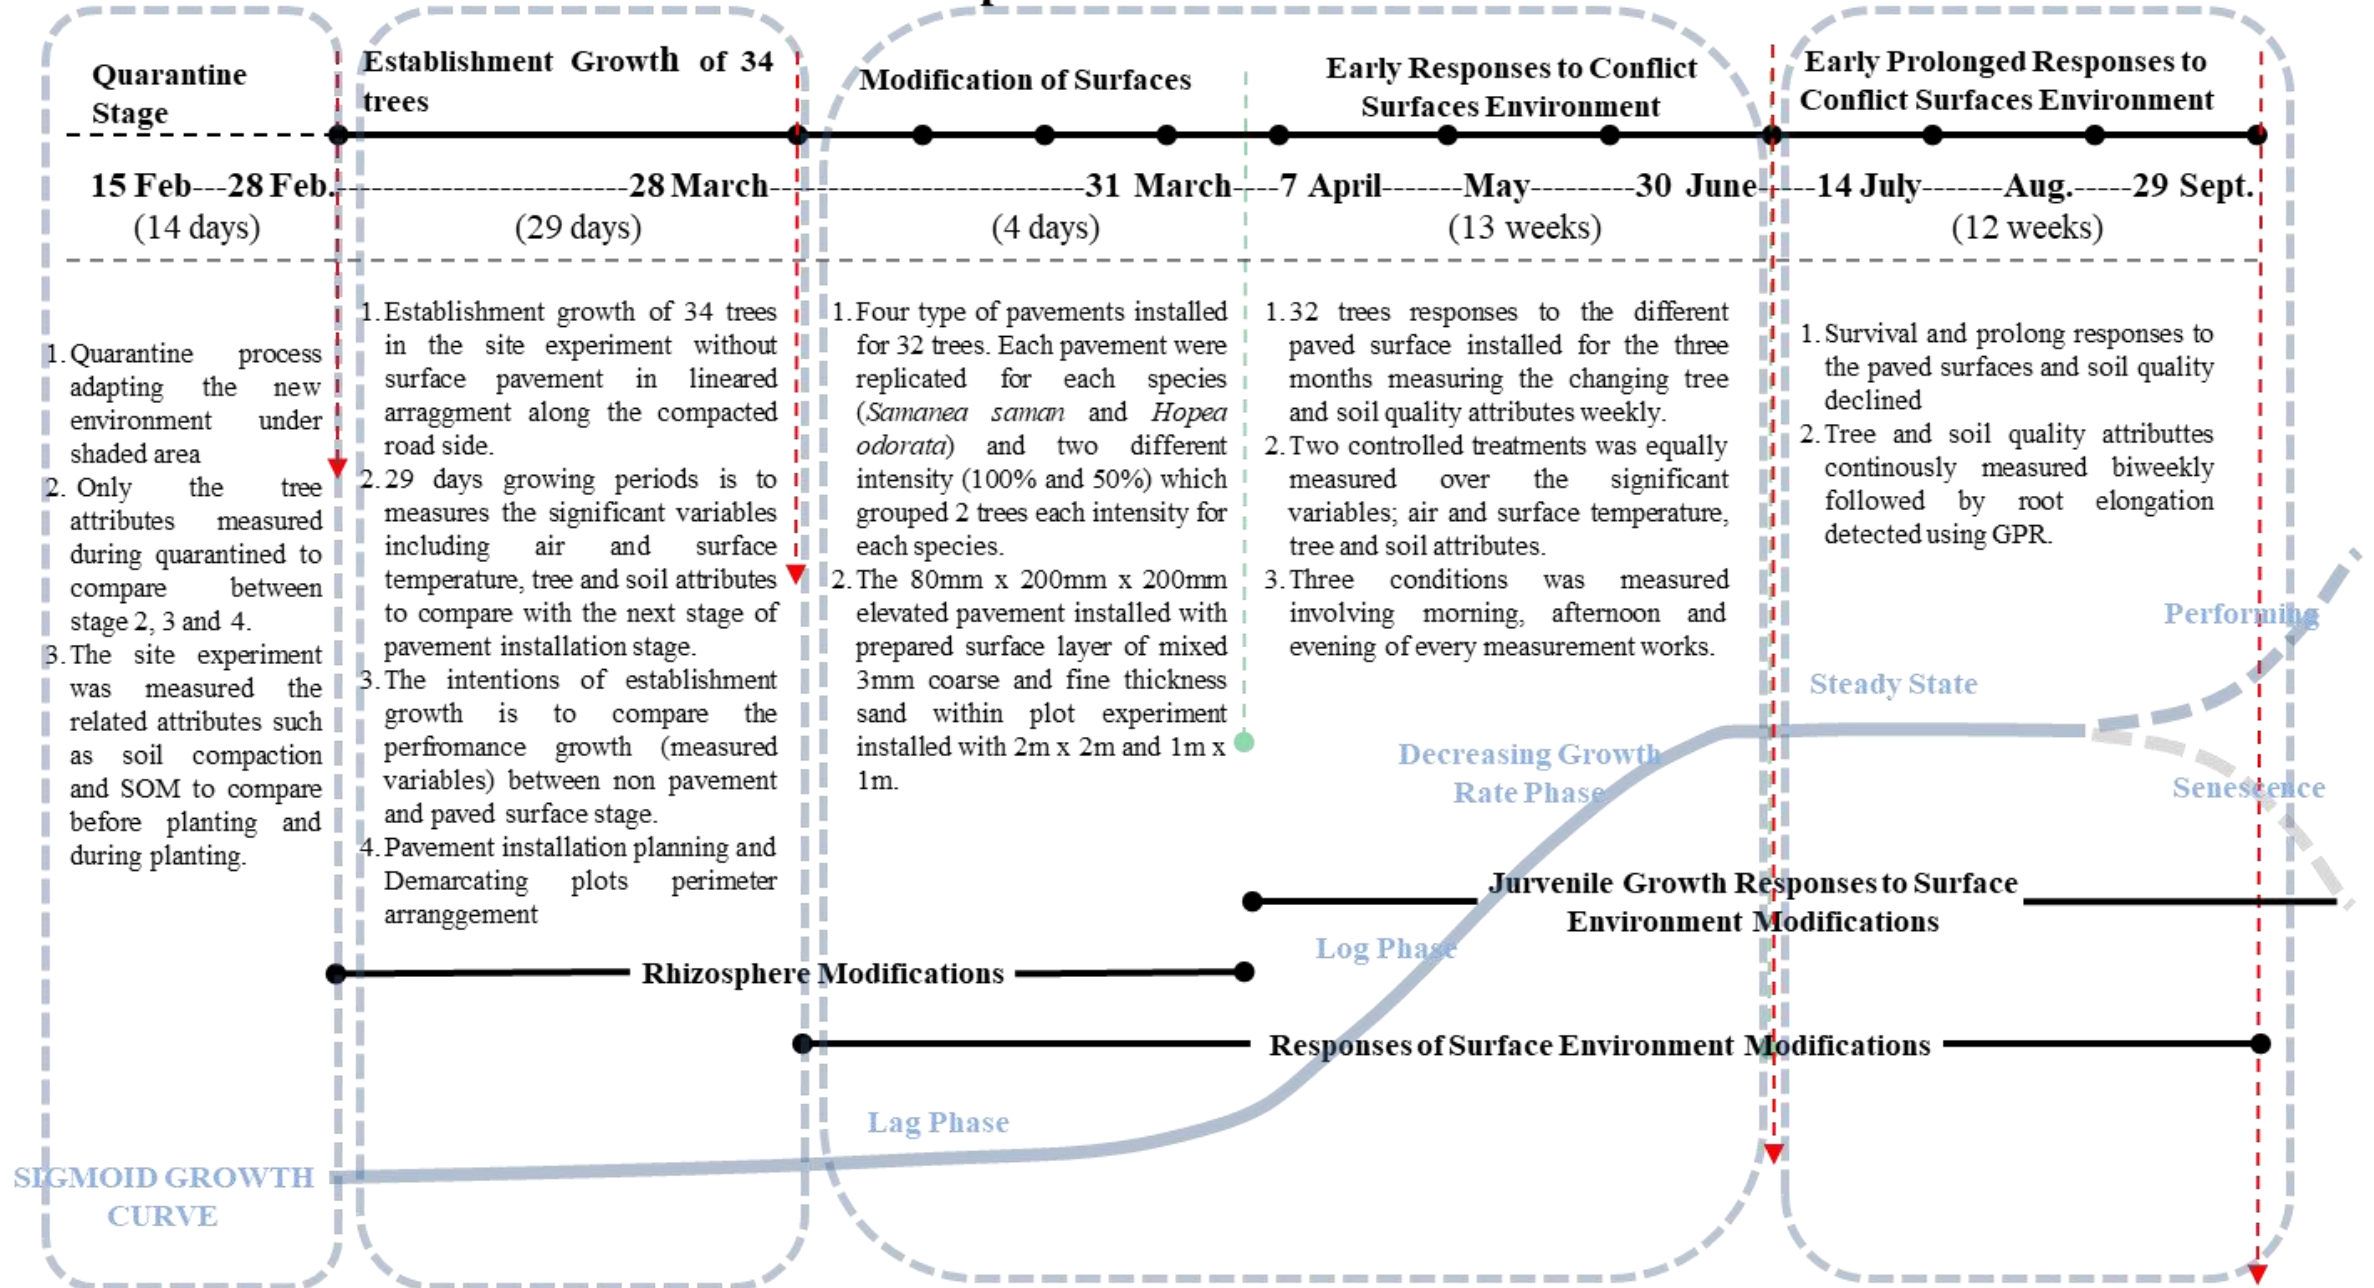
Quarantine Stage

Establishment Growth of 34 trees

Modification of Surfaces

Early Responses to Conflict Surfaces Environment

Early Prolonged Responses to Conflict Surfaces Environment

15 Feb---28 Feb.-----------------------28 March-------------------------31 March---7 April------May---------30 June----14 July-------Aug.-----29 Sept.

(14 days)

(29 days)

(4 days)

(13 weeks)

(12 weeks)

1. Quarantine process adapting the new environment under shaded area
2. Only the tree attributes measured during quarantined to compare between stage 2, 3 and 4.
3. The site experiment was measured the related attributes such as soil compaction and SOM to compare before planting and during planting.

1. Establishment growth of 34 trees in the site experiment without surface pavement in lineared arraggment along the compacted road side.
2. 29 days growing periods is to measures the significant variables including air and surface temperature, tree and soil attributes to compare with the next stage of pavement installation stage.
3. The intentions of establishment growth is to compare the perfromance growth (measured variables) between non pavement and paved surface stage.
4. Pavement installation planning and Demarcating plots perimeter arranggement

1. Four type of pavements installed for 32 trees. Each pavement were replicated for each species (*Samanea saman* and *Hopea odorata*) and two different intensity (100% and 50%) which grouped 2 trees each intensity for each species.
2. The 80mm x 200mm x 200mm elevated pavement installed with prepared surface layer of mixed 3mm coarse and fine thickness sand within plot experiment installed with 2m x 2m and 1m x 1m.

1. 32 trees responses to the different paved surface installed for the three months measuring the changing tree and soil quality attributes weekly.
2. Two controlled treatments was equally measured over the significant variables; air and surface temperature, tree and soil attributes.
3. Three conditions was measured involving morning, afternoon and evening of every measurement works.

1. Survival and prolong responses to the paved surfaces and soil quality declined
2. Tree and soil quality attributtes continously measured biweekly followed by root elongation detected using GPR.

Performing

Steady State

Decreasing Growth Rate Phase

Senescence

Jurvenile Growth Responses to Surface Environment Modifications

Log Phase

Rhizosphere Modifications

Responses of Surface Environment Modifications

Lag Phase

SIGMOID GROWTH CURVE